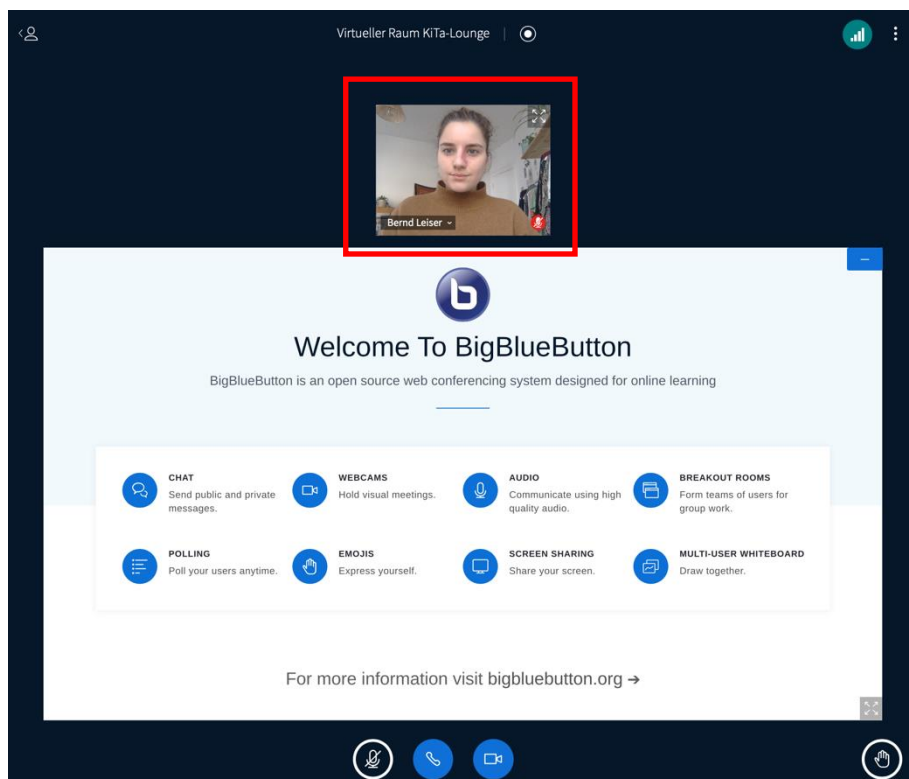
Virtueller Raum KiTa-Lounge

Bernd Leiser

Welcome To BigBlueButton

BigBlueButton is an open source web conferencing system designed for online learning

CHAT
Send public and private messages.

WEBCAMS
Hold visual meetings.

AUDIO
Communicate using high quality audio.

BREAKOUT ROOMS
Form teams of users for group work.

POLLING
Poll your users anytime.

EMOJIS
Express yourself.

SCREEN SHARING
Share your screen.

MULTI-USER WHITEBOARD
Draw together.

For more information visit bigbluebutton.org →